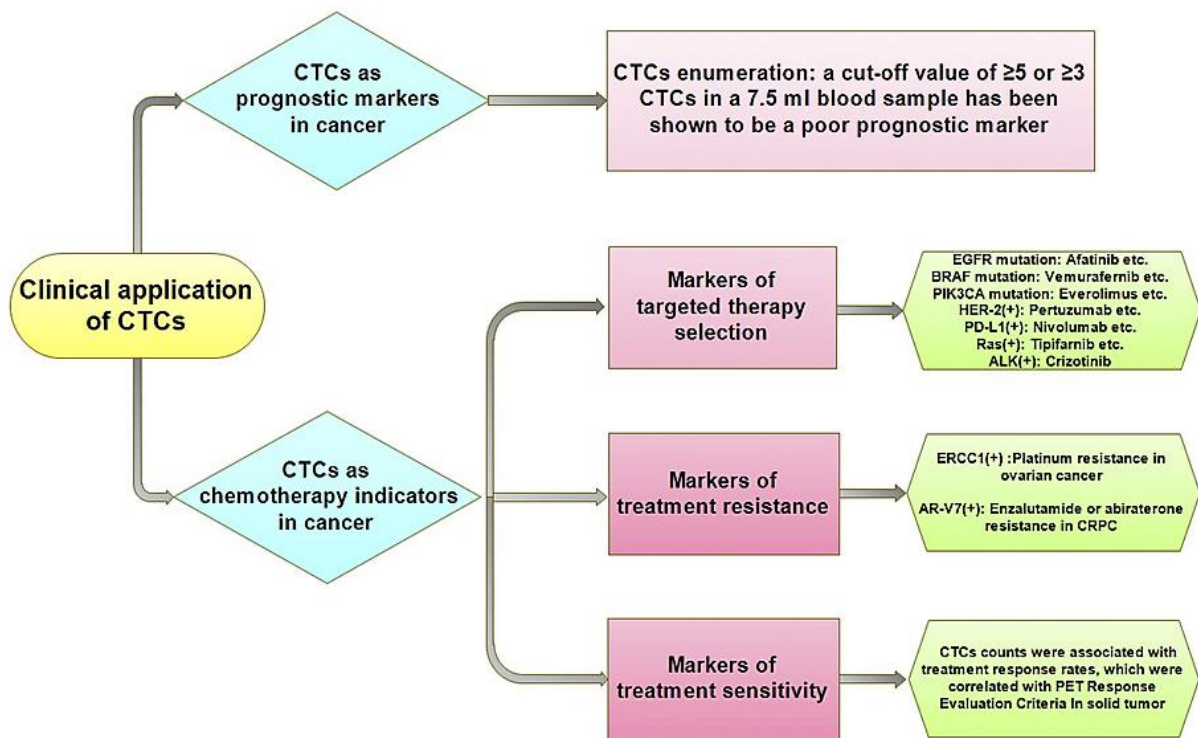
Clinical application of CTCs

CTCs as prognostic markers in cancer

CTCs enumeration: a cut-off value of ≥5 or ≥3 CTCs in a 7.5 ml blood sample has been shown to be a poor prognostic marker

CTCs as chemotherapy indicators in cancer

Markers of targeted therapy selection

EGFR mutation: Afatinib etc.
BRAF mutation: Vemurafernib etc.
PIK3CA mutation: Everolimus etc.
HER-2(+): Pertuzumab etc.
PD-L1(+): Nivolumab etc.
Ras(+): Tipifarnib etc.
ALK(+): Crizotinib

Markers of treatment resistance

ERCC1(+) :Platinum resistance in ovarian cancer

AR-V7(+): Enzalutamide or abiraterone resistance in CRPC

Markers of treatment sensitivity

CTCs counts were associated with treatment response rates, which were correlated with PET Response Evaluation Criteria In solid tumor